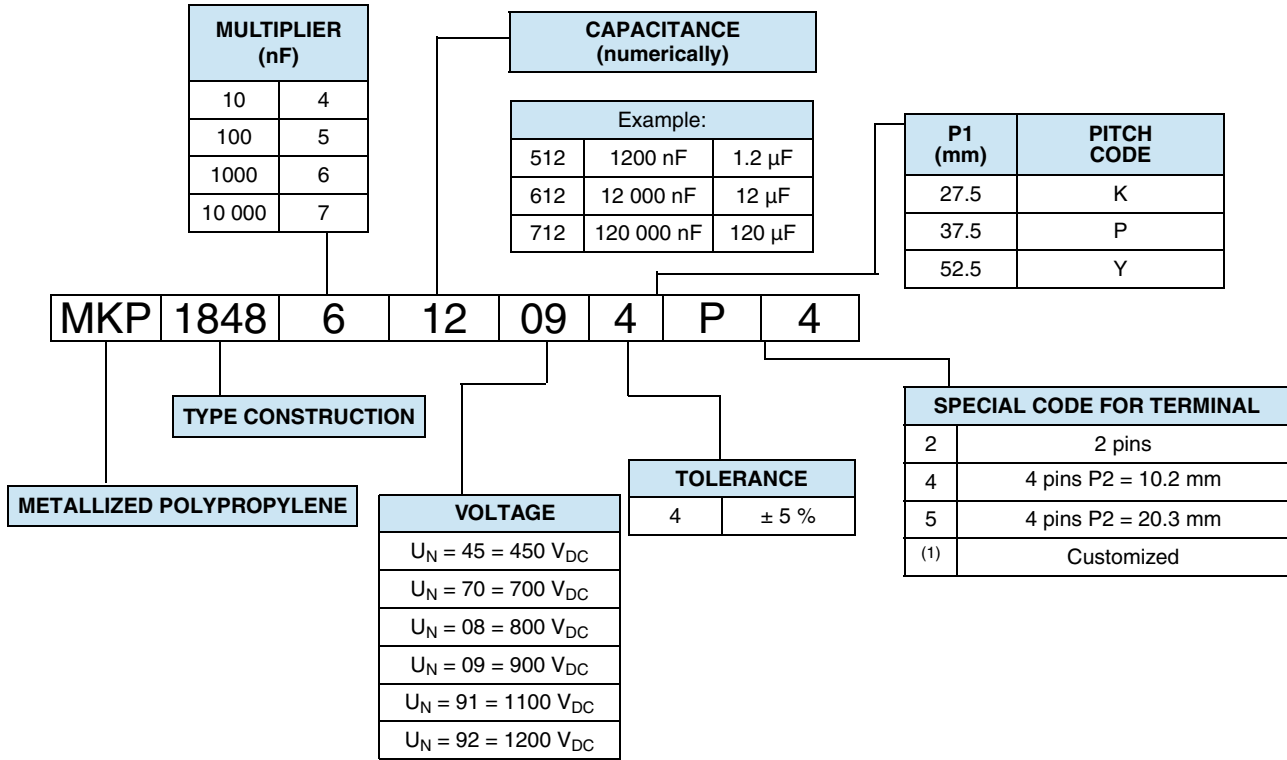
| MULTIPLIER (nF) | |
|---|---|
| 10 | 4 |
| 100 | 5 |
| 1000 | 6 |
| 10 000 | 7 |

CAPACITANCE (numerically)

| Example: | | |
|---|---|---|
| 512 | 1200 nF | 1.2 µF |
| 612 | 12 000 nF | 12 µF |
| 712 | 120 000 nF | 120 µF |

| P1 (mm) | PITCH CODE |
|---|---|
| 27.5 | K |
| 37.5 | P |
| 52.5 | Y |

| MKP | 1848 | 6 | 12 | 09 | 4 | P | 4 |
|---|---|---|---|---|---|---|---|

TYPE CONSTRUCTION

METALLIZED POLYPROPYLENE

| VOLTAGE |
|---|
| $U_N$ = 45 = 450 $V_{DC}$ |
| $U_N$ = 70 = 700 $V_{DC}$ |
| $U_N$ = 08 = 800 $V_{DC}$ |
| $U_N$ = 09 = 900 $V_{DC}$ |
| $U_N$ = 91 = 1100 $V_{DC}$ |
| $U_N$ = 92 = 1200 $V_{DC}$ |

| TOLERANCE | |
|---|---|
| 4 | ± 5 % |

| SPECIAL CODE FOR TERMINAL | |
|---|---|
| 2 | 2 pins |
| 4 | 4 pins P2 = 10.2 mm |
| 5 | 4 pins P2 = 20.3 mm |
| (1) | Customized |